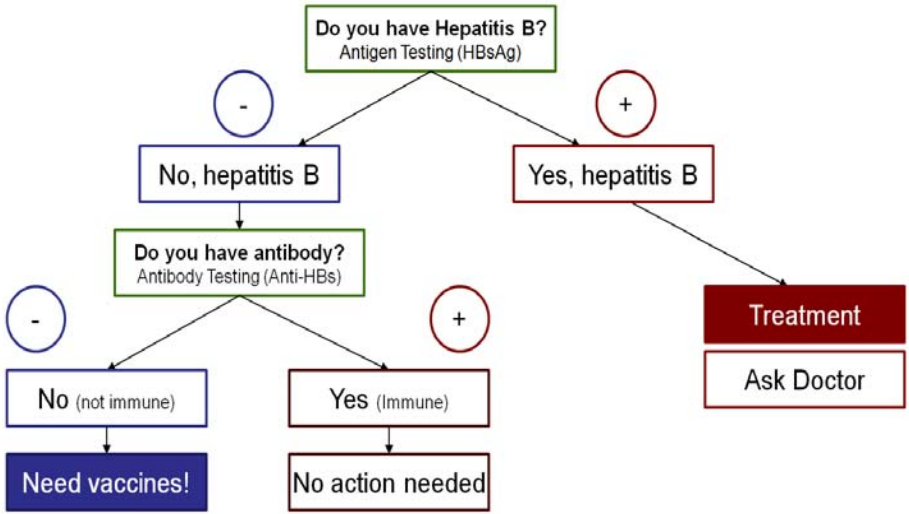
Do you have Hepatitis B?
Antigen Testing (HBsAg)

-

+

No, hepatitis B

Yes, hepatitis B

Do you have antibody?
Antibody Testing (Anti-HBs)

-

+

Treatment

Ask Doctor

No (not immune)

Yes (Immune)

Need vaccines!

No action needed